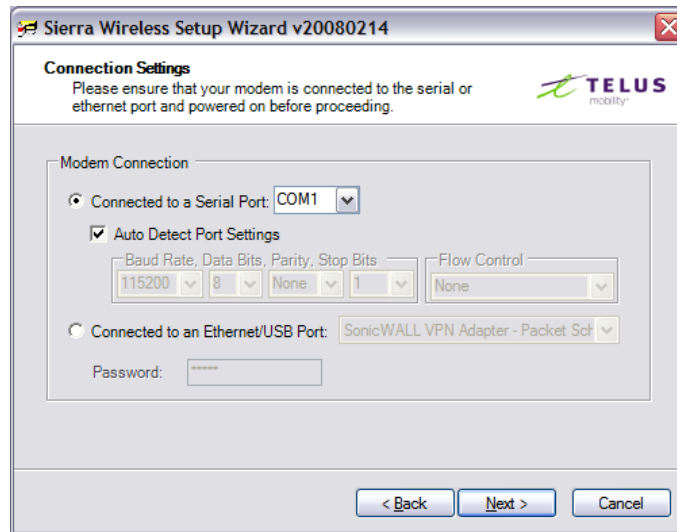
Sierra Wireless Setup Wizard v20080214

Connection Settings
Please ensure that your modem is connected to the serial or ethernet port and powered on before proceeding.

TELUS mobility

Modem Connection

Connected to a Serial Port: COM1

Auto Detect Port Settings

Baud Rate, Data Bits, Parity, Stop Bits
115200 8 None 1

Flow Control
None

Connected to an Ethernet/USB Port: SonicWALL VPN Adapter - Packet Sch

Password: *****

< Back   Next >   Cancel